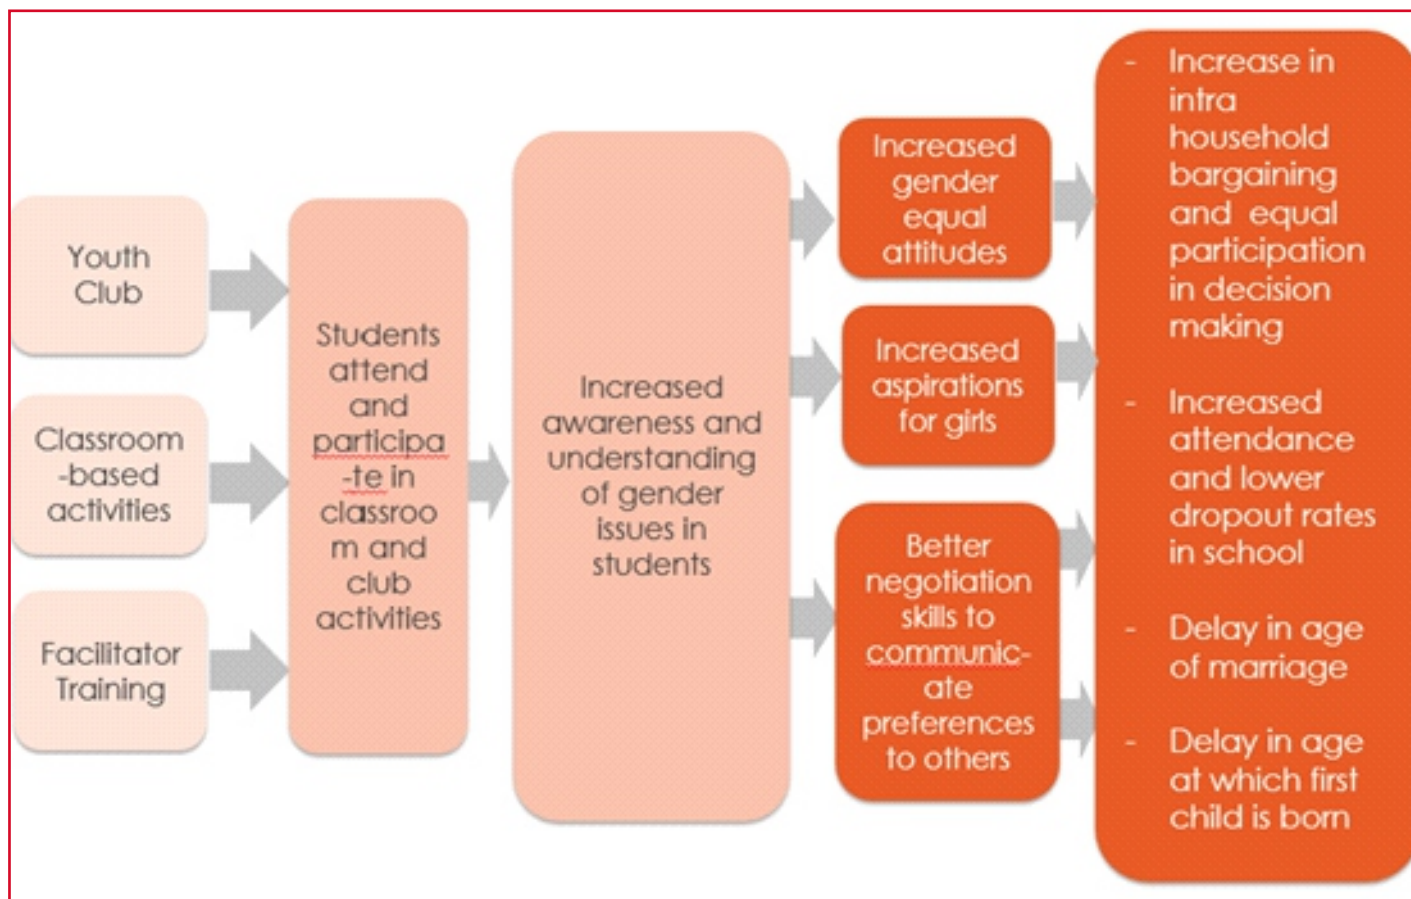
Youth Club

Classroom -based activities

Facilitator Training

Students attend and participa -te in classroo m and club activities

Increased awareness and understanding of gender issues in students

Increased gender equal attitudes

Increased aspirations for girls

Better negotiation skills to communic- ate preferences to others

- Increase in intra household bargaining and equal participation in decision making

- Increased attendance and lower dropout rates in school

- Delay in age of marriage

- Delay in age at which first child is born